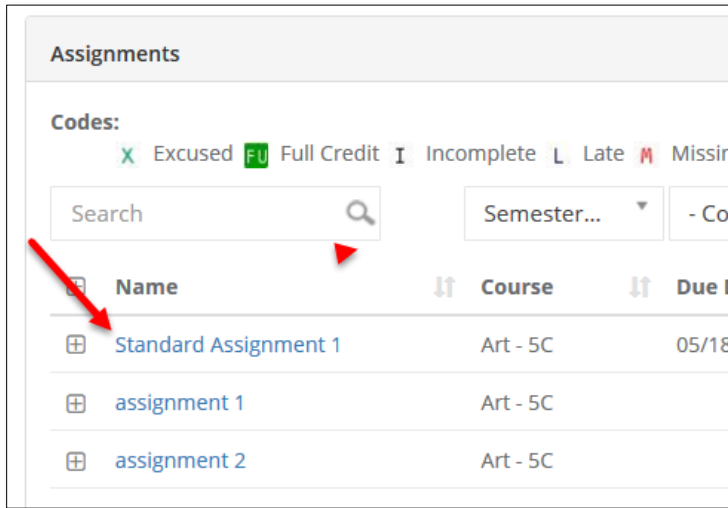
Assignments

Codes:
X Excused FU Full Credit I Incomplete L Late M Missin

Search

Semester...

- Co

| Name | Course | Due I |
|---|---|---|
| Standard Assignment 1 | Art - 5C | 05/18 |
| assignment 1 | Art - 5C | |
| assignment 2 | Art - 5C | |